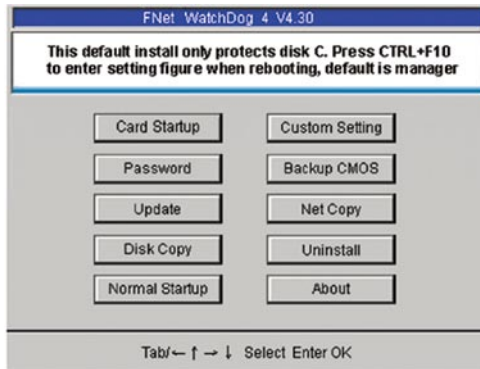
FNet WatchDog 4 V4.30

This default install only protects disk C. Press CTRL+F10 to enter setting figure when rebooting, default is manager

Card Startup

Custom Setting

Password

Backup CMOS

Update

Net Copy

Disk Copy

Uninstall

Normal Startup

About

Tab/← ↑ → ↓ Select Enter OK